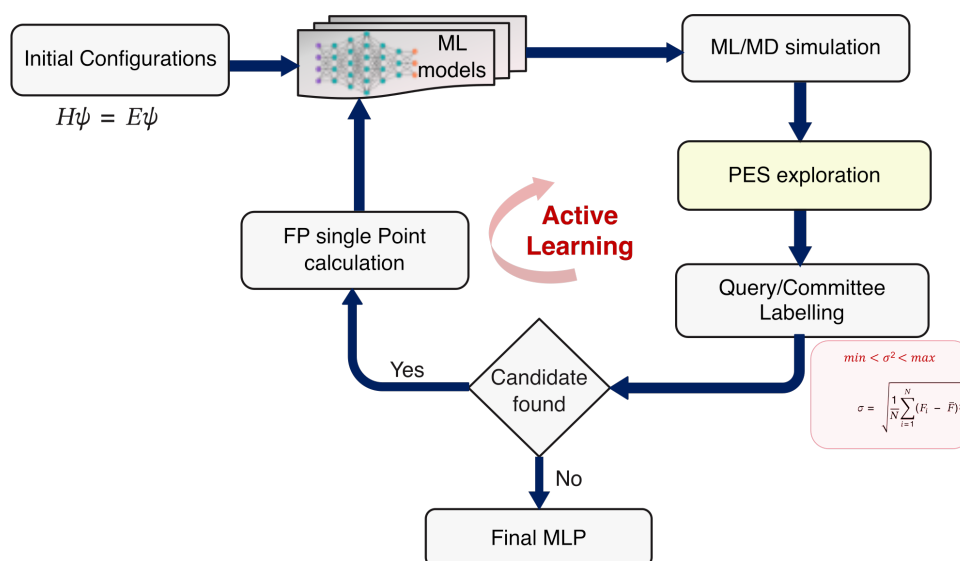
Initial Configurations

$H\psi = E\psi$

ML models

ML/MD simulation

PES exploration

Active Learning

FP single Point calculation

Query/Committee Labelling

$min < \sigma^2 < max$

$\sigma = \sqrt{\frac{1}{N}\sum_{i=1}^{N}(F_i - \bar{F})}$ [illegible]

Yes

Candidate found

No

Final MLP